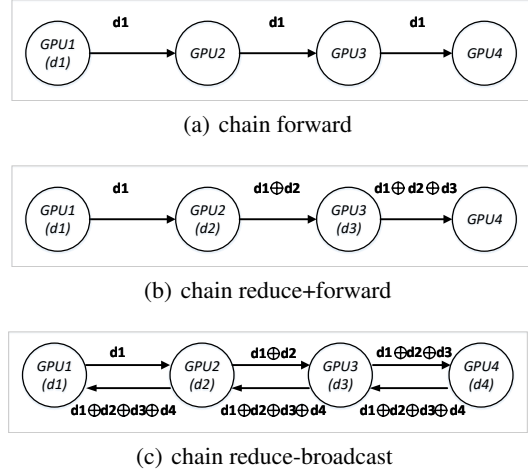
GPU1 (d1)
d1
GPU2
d1
GPU3
d1
GPU4

(a) chain forward

GPU1 (d1)
d1
GPU2 (d2)
d1$\oplus$d2
GPU3 (d3)
d1$\oplus$ d2$\oplus$d3
GPU4

(b) chain reduce+forward

GPU1 (d1)
d1
GPU2 (d2)
d1$\oplus$d2
GPU3 (d3)
d1$\oplus$d2$\oplus$d3
GPU4 (d4)
d1$\oplus$d2$\oplus$d3$\oplus$d4
d1$\oplus$d2$\oplus$d3$\oplus$d4
d1$\oplus$d2$\oplus$d3$\oplus$d4

(c) chain reduce-broadcast